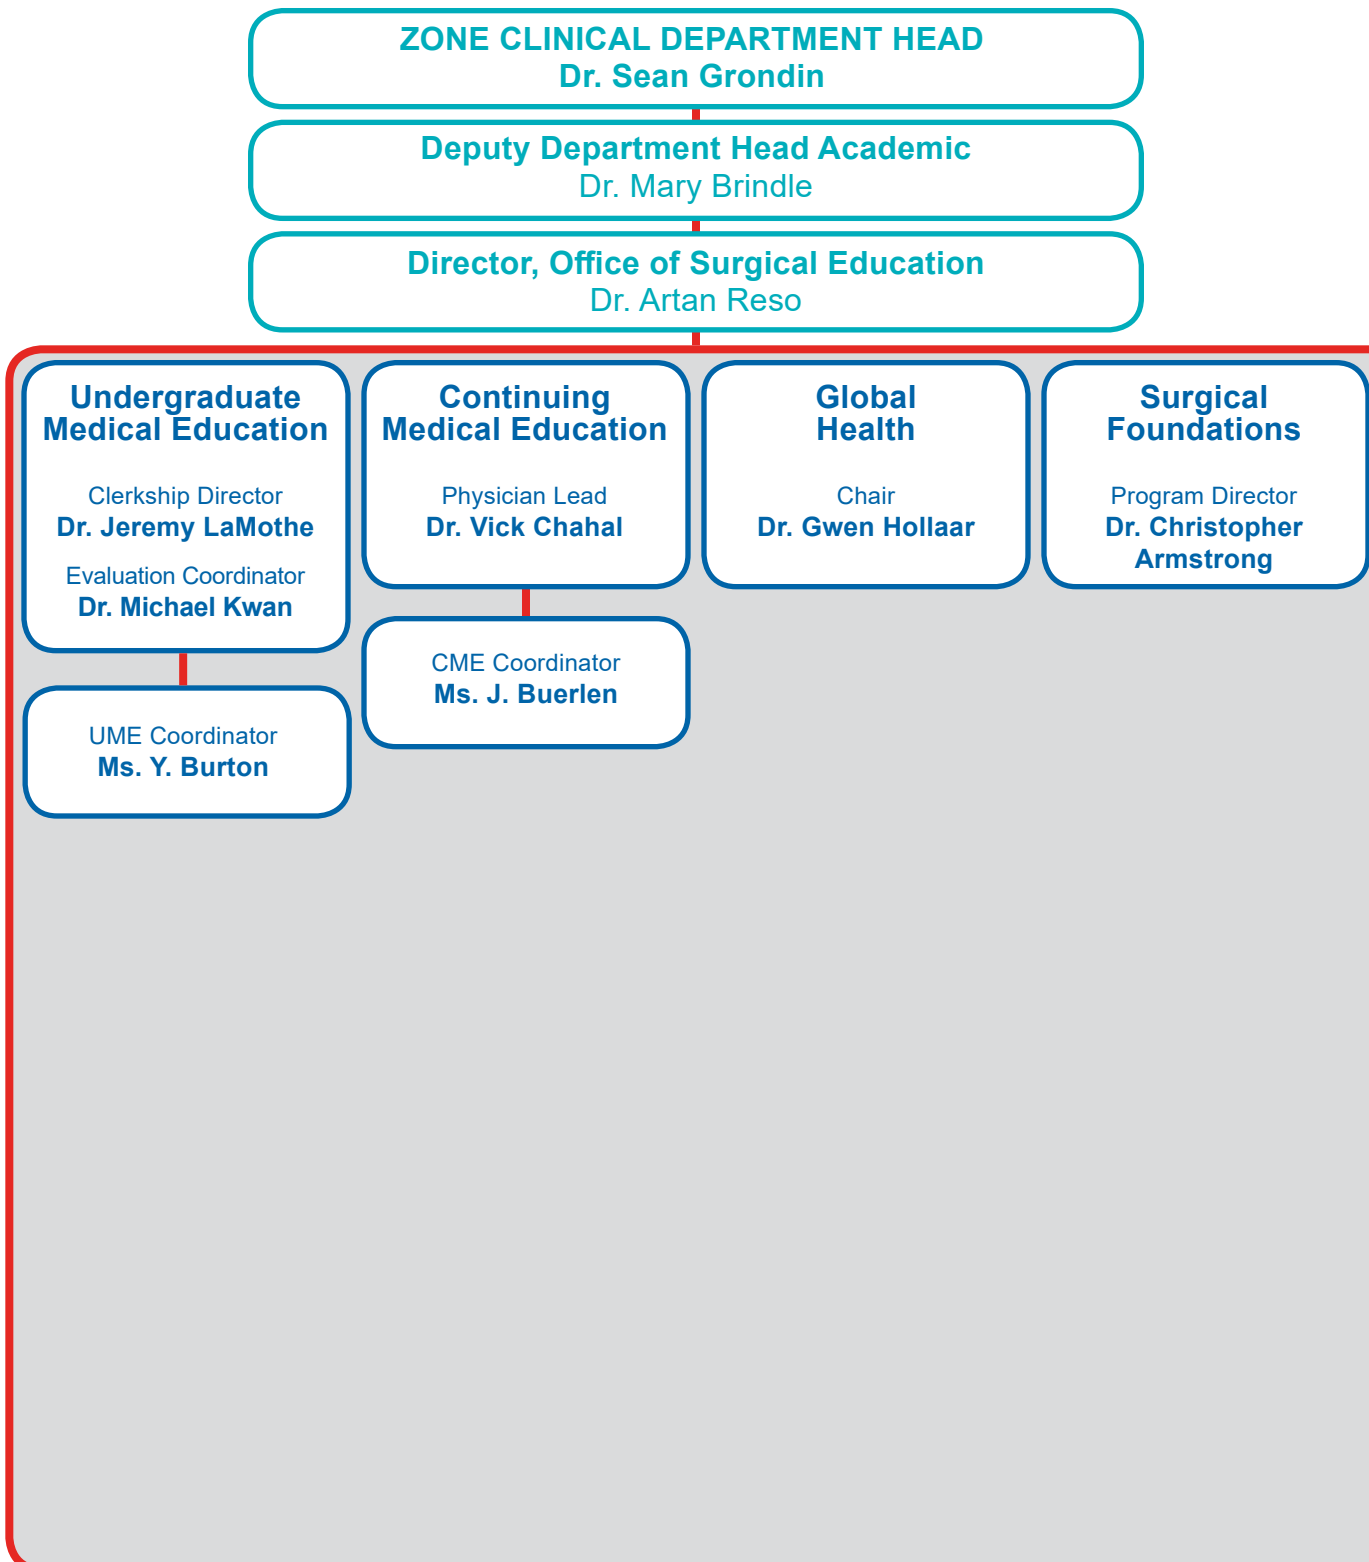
ZONE CLINICAL DEPARTMENT HEAD
Dr. Sean Grondin

Deputy Department Head Academic
Dr. Mary Brindle

Director, Office of Surgical Education
Dr. Artan Reso

Undergraduate Medical Education

Clerkship Director
Dr. Jeremy LaMothe

Evaluation Coordinator
Dr. Michael Kwan

UME Coordinator
Ms. Y. Burton

Continuing Medical Education

Physician Lead
Dr. Vick Chahal

CME Coordinator
Ms. J. Buerlen

Global Health

Chair
Dr. Gwen Hollaar

Surgical Foundations

Program Director
Dr. Christopher Armstrong